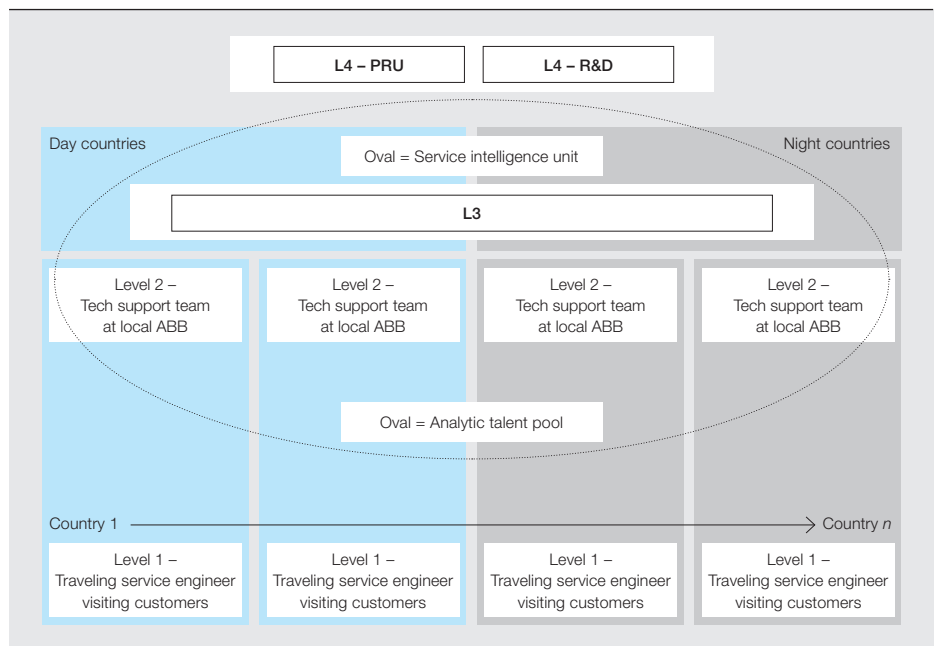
L4 – PRU

L4 – R&D

Day countries

Night countries

Oval = Service intelligence unit

L3

Level 2 – Tech support team at local ABB

Level 2 – Tech support team at local ABB

Level 2 – Tech support team at local ABB

Level 2 – Tech support team at local ABB

Oval = Analytic talent pool

Country 1

Country $n$

Level 1 – Traveling service engineer visiting customers

Level 1 – Traveling service engineer visiting customers

Level 1 – Traveling service engineer visiting customers

Level 1 – Traveling service engineer visiting customers